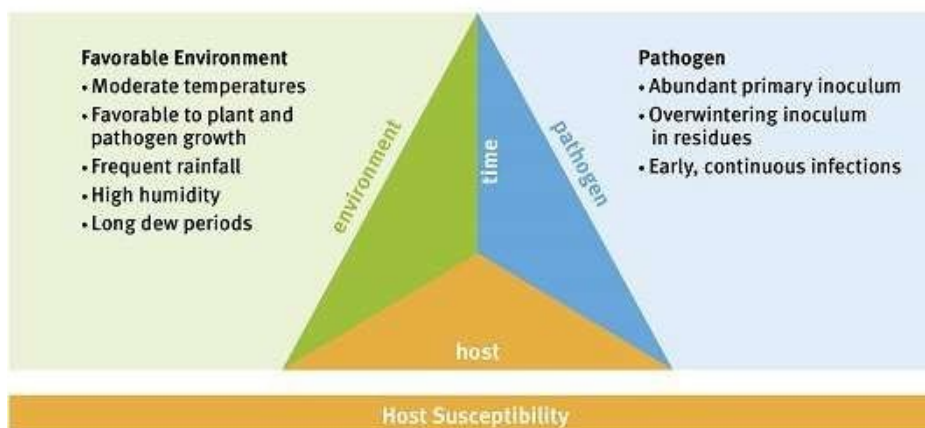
Favorable Environment
• Moderate temperatures
• Favorable to plant and pathogen growth
• Frequent rainfall
• High humidity
• Long dew periods

environment

time

pathogen

host

Pathogen
• Abundant primary inoculum
• Overwintering inoculum in residues
• Early, continuous infections

Host Susceptibility